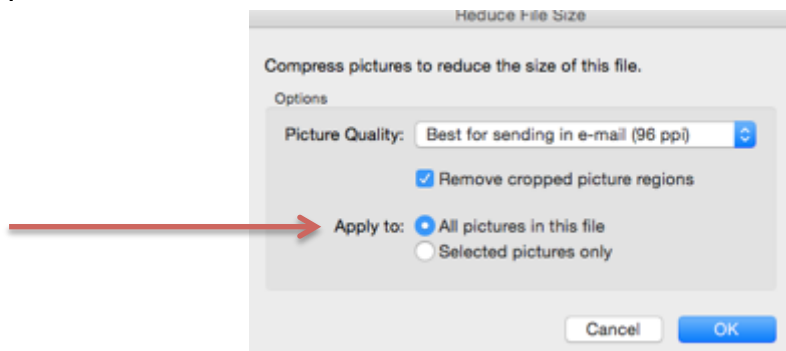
Reduce File Size

Compress pictures to reduce the size of this file.

Options

Picture Quality: Best for sending in e-mail (96 ppi)

Remove cropped picture regions

Apply to: All pictures in this file

Selected pictures only

Cancel OK